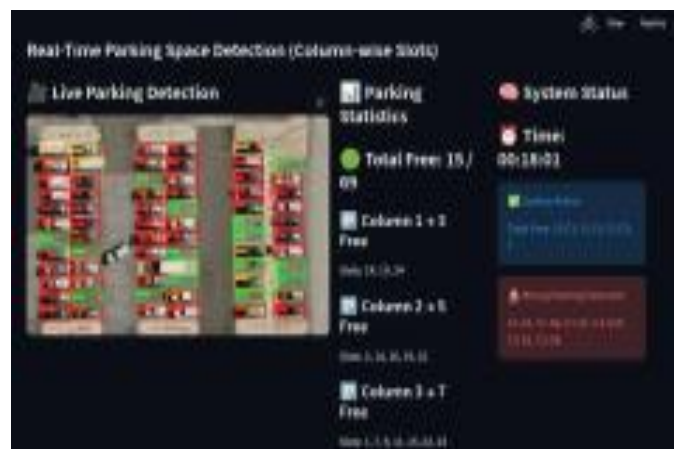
Real-Time Parking Space Detection (Column-wise Slots)

Live Parking Detection

Parking Statistics

Total Free: 15 / 69

Column 1 = 3 Free

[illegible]

Column 2 = 5 Free

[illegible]

Column 3 = 7 Free

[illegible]

System Status

Time: 00:18:01

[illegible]

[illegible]